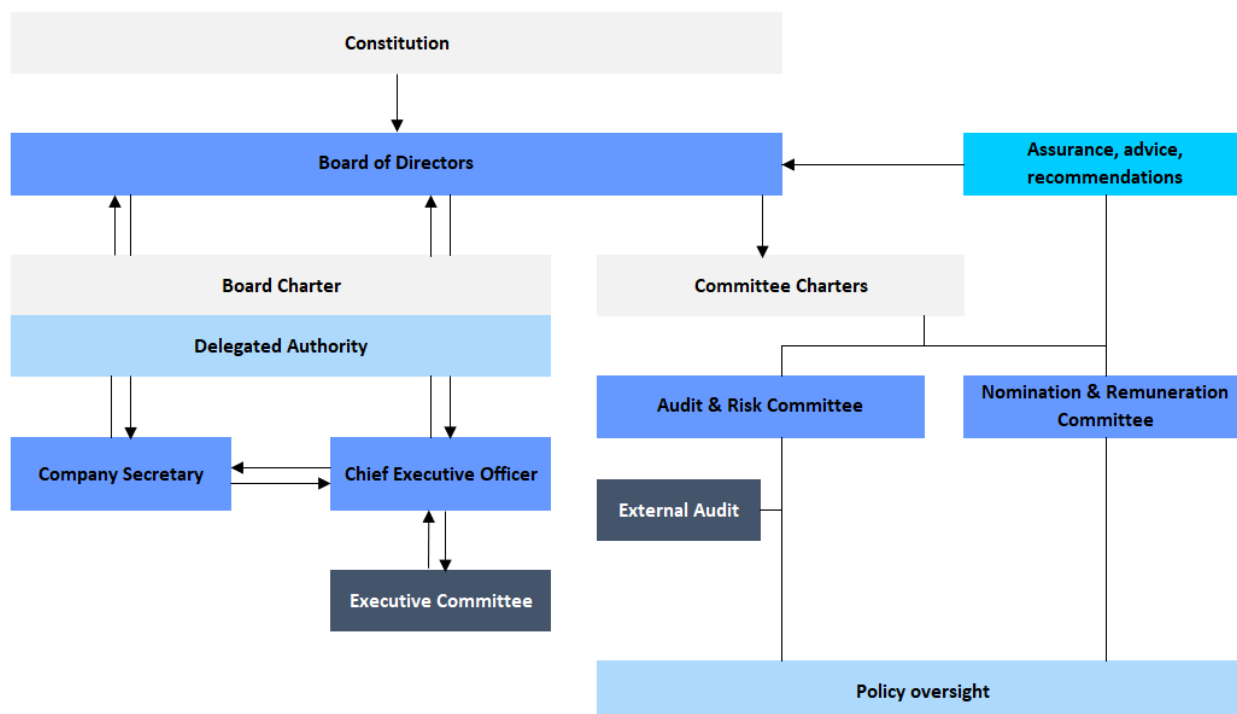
Constitution

Board of Directors

Assurance, advice, recommendations

Board Charter

Delegated Authority

Committee Charters

Audit & Risk Committee

Nomination & Remuneration Committee

Company Secretary

Chief Executive Officer

External Audit

Executive Committee

Policy oversight